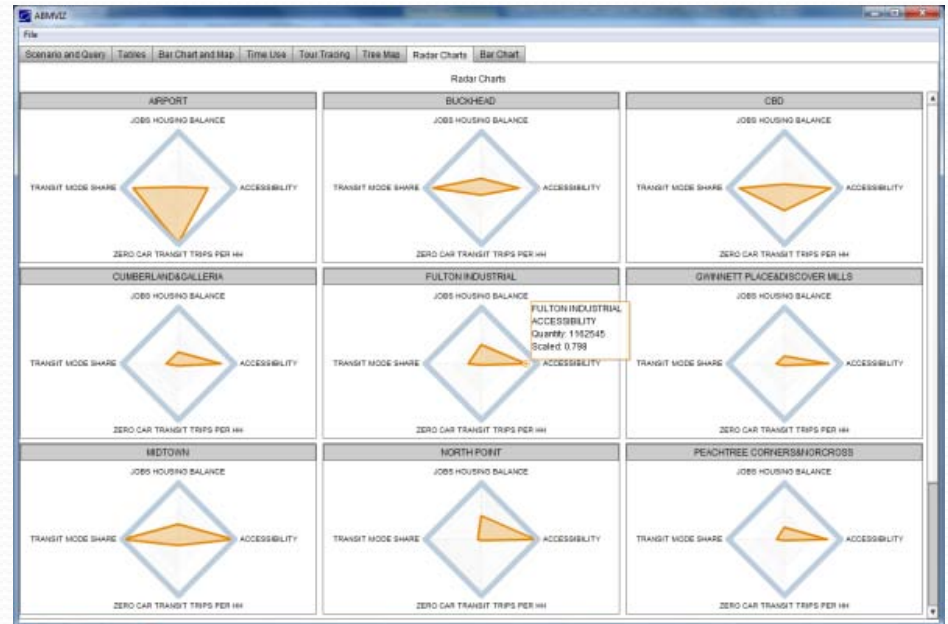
ABMVIZ

File

Scenario and Query | Tables | Bar Chart and Map | Time Use | Tour Tracing | Tree Map | Radar Charts | Bar Chart

Radar Charts

AIRPORT
JOBS HOUSING BALANCE
TRANSIT MODE SHARE
ACCESSIBILITY
ZERO CAR TRANSIT TRIPS PER HH

BUCKHEAD
JOBS HOUSING BALANCE
TRANSIT MODE SHARE
ACCESSIBILITY
ZERO CAR TRANSIT TRIPS PER HH

CBD
JOBS HOUSING BALANCE
TRANSIT MODE SHARE
ACCESSIBILITY
ZERO CAR TRANSIT TRIPS PER HH

CUMBERLAND&GALLERIA
JOBS HOUSING BALANCE
TRANSIT MODE SHARE
ACCESSIBILITY
ZERO CAR TRANSIT TRIPS PER HH

FULTON INDUSTRIAL
JOBS HOUSING BALANCE
TRANSIT MODE SHARE
ACCESSIBILITY
ZERO CAR TRANSIT TRIPS PER HH
FULTON INDUSTRIAL
ACCESSIBILITY
Quantity: 1162545
Scaled: 0.798

GWINNETT PLACE&DISCOVER MILLS
JOBS HOUSING BALANCE
TRANSIT MODE SHARE
ACCESSIBILITY
ZERO CAR TRANSIT TRIPS PER HH

MIDTOWN
JOBS HOUSING BALANCE
TRANSIT MODE SHARE
ACCESSIBILITY
ZERO CAR TRANSIT TRIPS PER HH

NORTH POINT
JOBS HOUSING BALANCE
TRANSIT MODE SHARE
ACCESSIBILITY
ZERO CAR TRANSIT TRIPS PER HH

PEACHTREE CORNERS&NORCROSS
JOBS HOUSING BALANCE
TRANSIT MODE SHARE
ACCESSIBILITY
ZERO CAR TRANSIT TRIPS PER HH